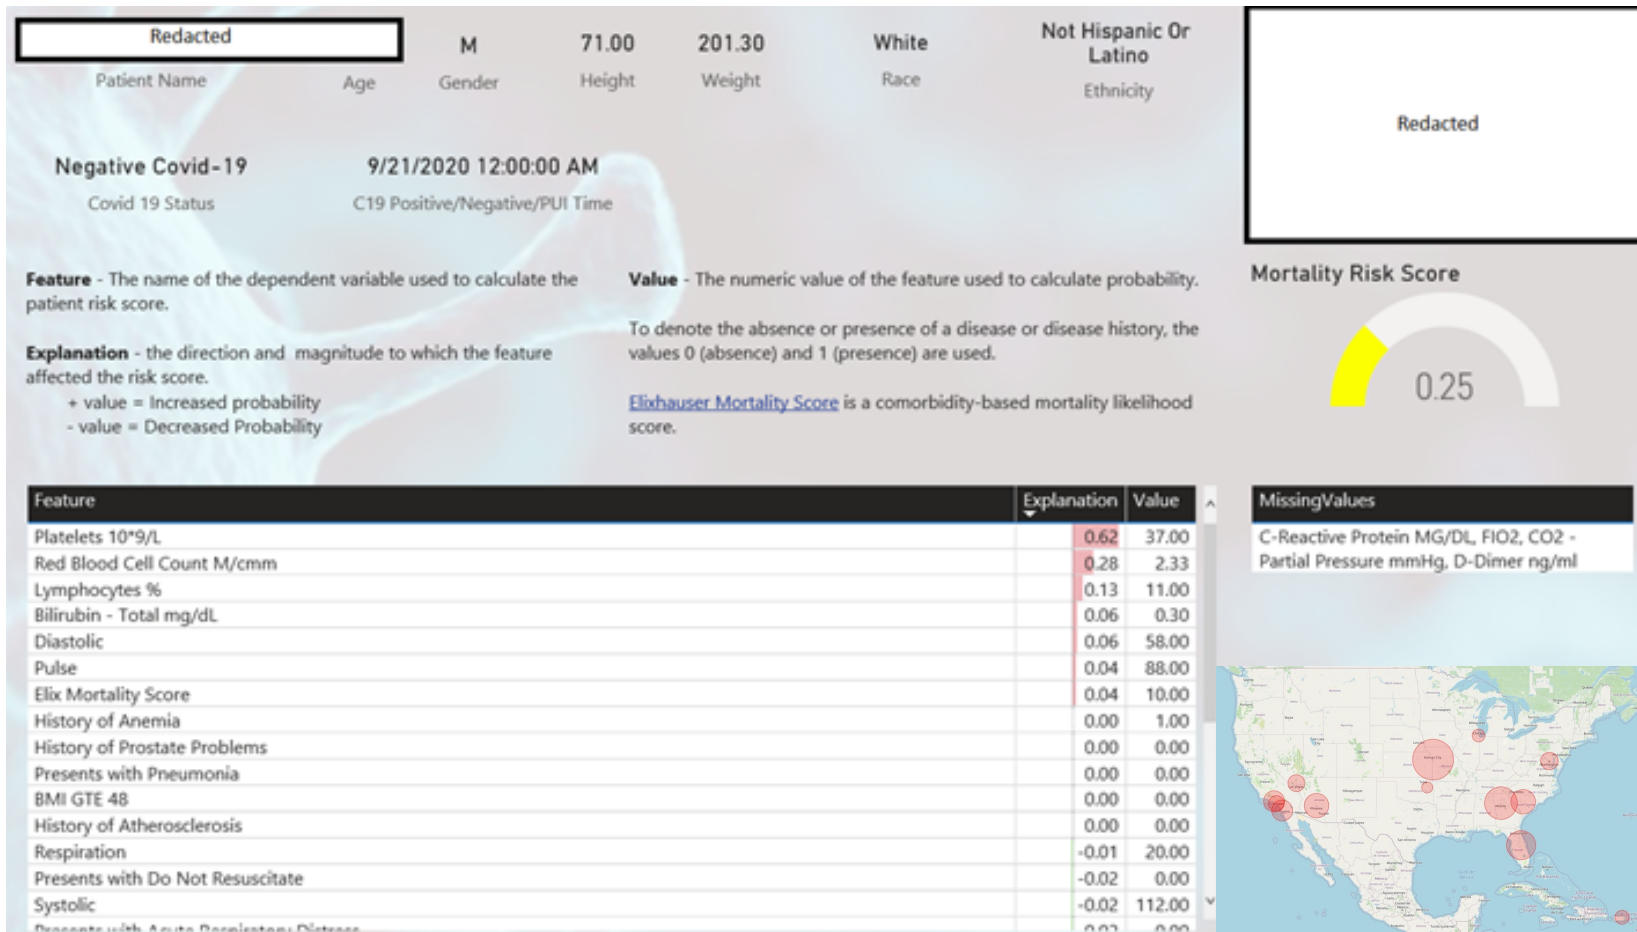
Redacted
Patient Name

Age

M
Gender

71.00
Height

201.30
Weight

White
Race

Not Hispanic Or Latino
Ethnicity

Redacted

Negative Covid-19
Covid 19 Status

9/21/2020 12:00:00 AM
C19 Positive/Negative/PUI Time

**Feature** - The name of the dependent variable used to calculate the patient risk score.

**Explanation** - the direction and magnitude to which the feature affected the risk score.
+ value = Increased probability
- value = Decreased Probability

**Value** - The numeric value of the feature used to calculate probability.

To denote the absence or presence of a disease or disease history, the values 0 (absence) and 1 (presence) are used.

Elixhauser Mortality Score is a comorbidity-based mortality likelihood score.

Mortality Risk Score

0.25

| Feature | Explanation | Value |
|---|---|---|
| Platelets 10*9/L | 0.62 | 37.00 |
| Red Blood Cell Count M/cmm | 0.28 | 2.33 |
| Lymphocytes % | 0.13 | 11.00 |
| Bilirubin - Total mg/dL | 0.06 | 0.30 |
| Diastolic | 0.06 | 58.00 |
| Pulse | 0.04 | 88.00 |
| Elix Mortality Score | 0.04 | 10.00 |
| History of Anemia | 0.00 | 1.00 |
| History of Prostate Problems | 0.00 | 0.00 |
| Presents with Pneumonia | 0.00 | 0.00 |
| BMI GTE 48 | 0.00 | 0.00 |
| History of Atherosclerosis | 0.00 | 0.00 |
| Respiration | -0.01 | 20.00 |
| Presents with Do Not Resuscitate | -0.02 | 0.00 |
| Systolic | -0.02 | 112.00 |
| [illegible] | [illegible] | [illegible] |

| MissingValues |
|---|
| C-Reactive Protein MG/DL, FIO2, CO2 - Partial Pressure mmHg, D-Dimer ng/ml |